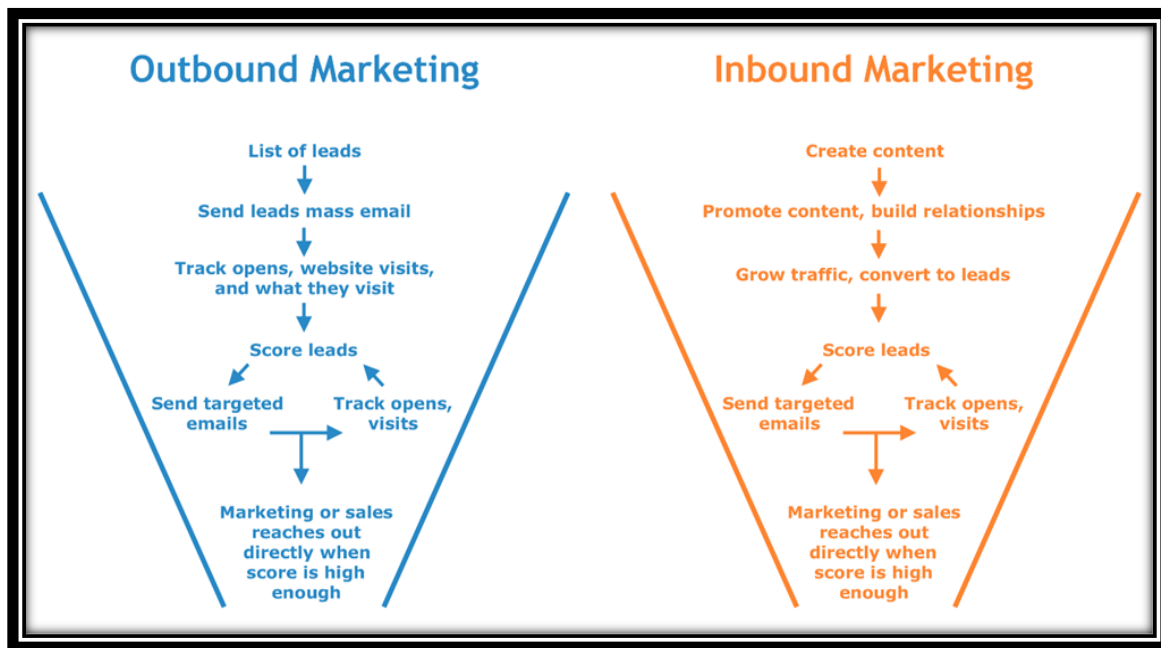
Outbound Marketing

List of leads

Send leads mass email

Track opens, website visits, and what they visit

Score leads

Send targeted emails

Track opens, visits

Marketing or sales reaches out directly when score is high enough

Inbound Marketing

Create content

Promote content, build relationships

Grow traffic, convert to leads

Score leads

Send targeted emails

Track opens, visits

Marketing or sales reaches out directly when score is high enough